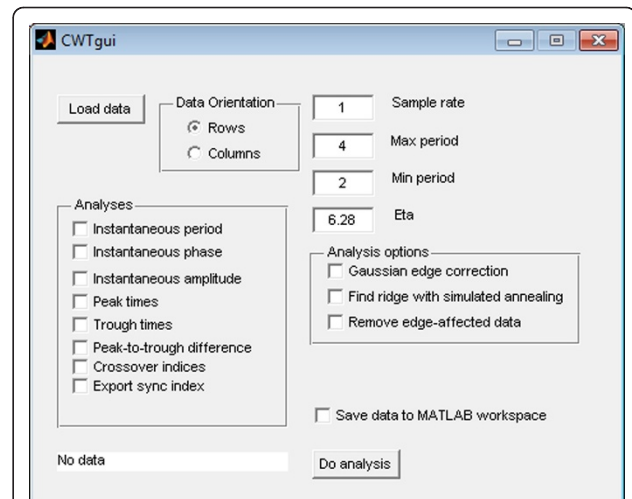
CWTgui

Load data

Data Orientation
Rows
Columns

1 Sample rate
4 Max period
2 Min period
6.28 Eta

Analyses
Instantaneous period
Instantaneous phase
Instantaneous amplitude
Peak times
Trough times
Peak-to-trough difference
Crossover indices
Export sync index

Analysis options
Gaussian edge correction
Find ridge with simulated annealing
Remove edge-affected data

Save data to MATLAB workspace

No data

Do analysis